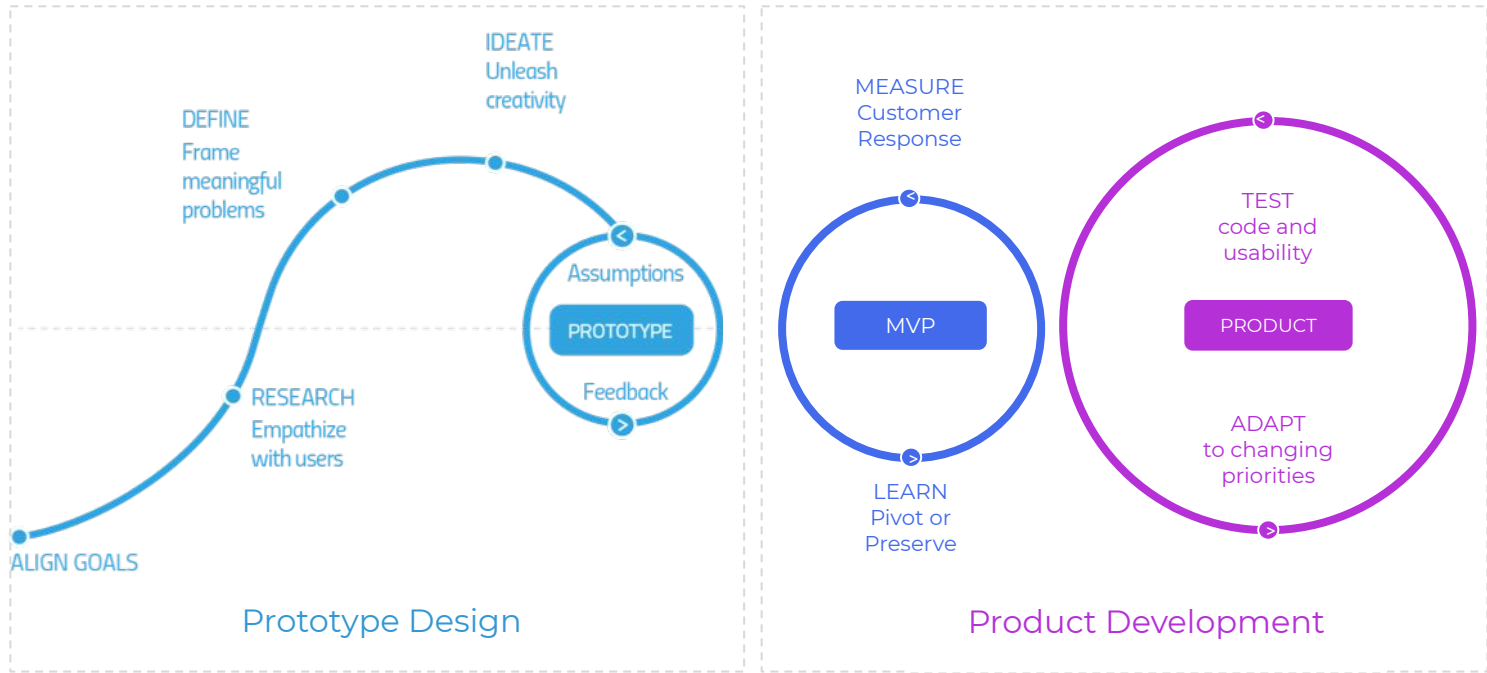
IDEATE
Unleash creativity

DEFINE
Frame meaningful problems

Assumptions

PROTOTYPE

Feedback

RESEARCH
Empathize with users

ALIGN GOALS

Prototype Design

MEASURE
Customer Response

MVP

LEARN
Pivot or Preserve

TEST
code and usability

PRODUCT

ADAPT
to changing priorities

Product Development